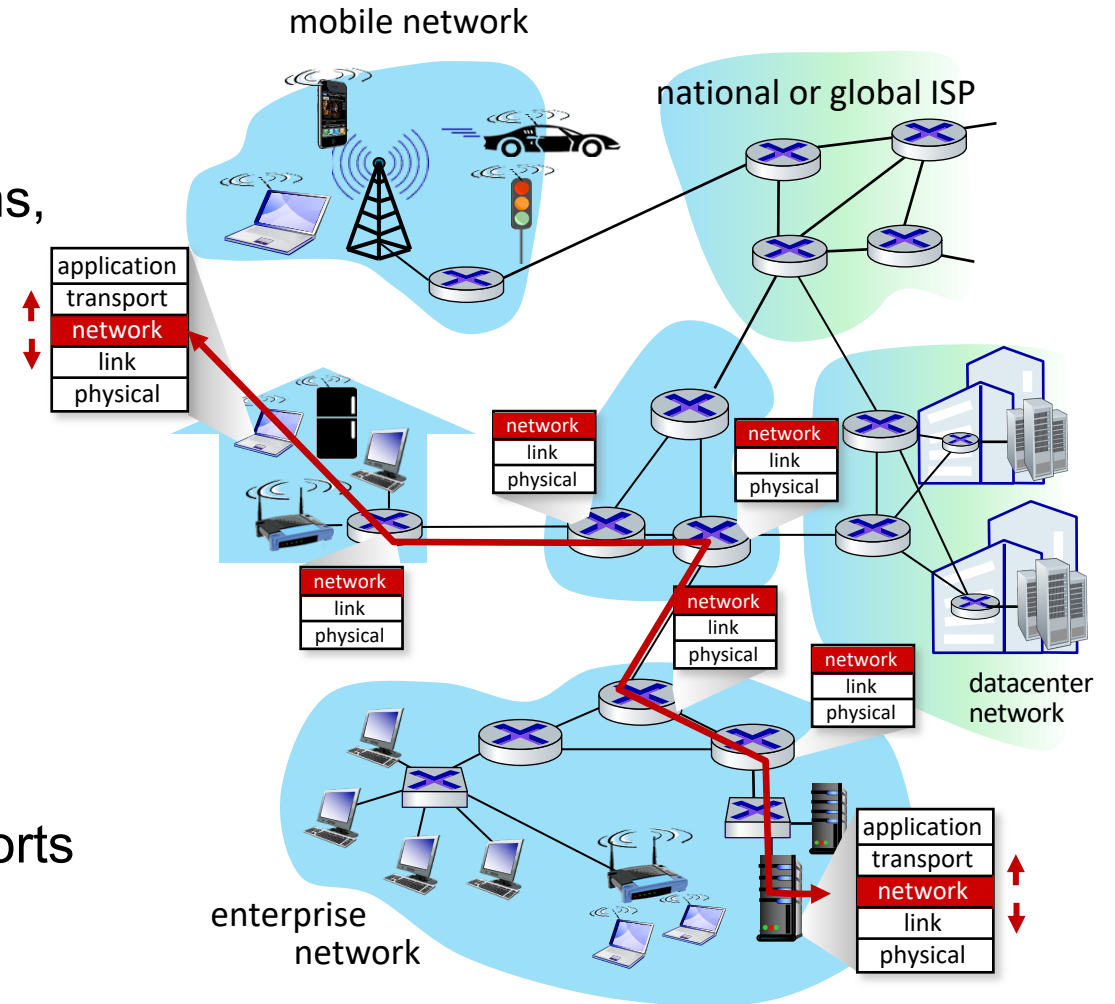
mobile network

national or global ISP

ns,

application
transport
network
link
physical

network
link
physical

network
link
physical

network
link
physical

network
link
physical

network
link
physical

datacenter network

orts

enterprise network

application
transport
network
link
physical